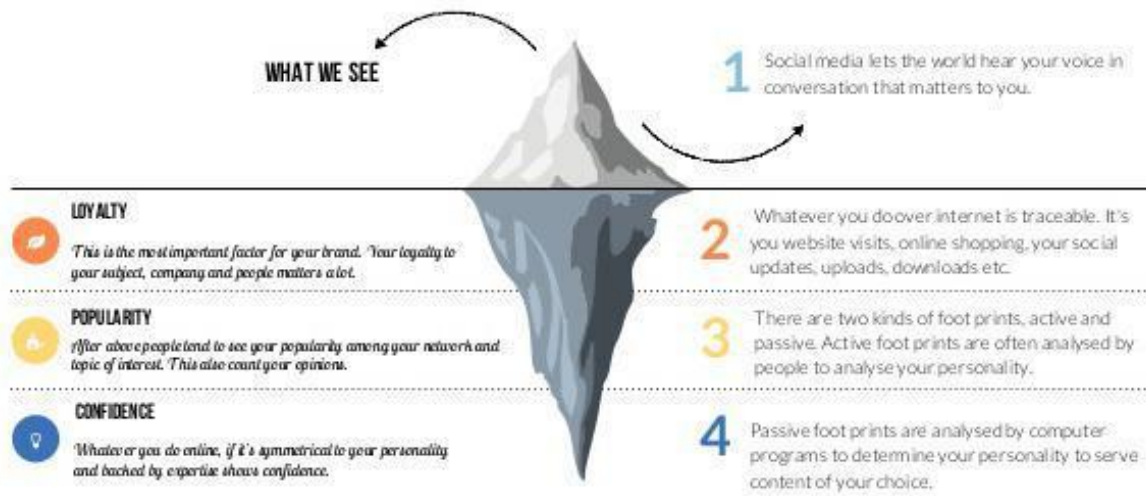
WHAT WE SEE

1 Social media lets the world hear your voice in conversation that matters to you.

LOYALTY

This is the most important factor for your brand. Your loyalty to your subject, company and people matters a lot.

POPULARITY

After above people tend to see your popularity among your network and topic of interest. This also count your opinions.

CONFIDENCE

Whatever you do online, if it's symmetrical to your personality and backed by expertise shows confidence.

2 Whatever you do over internet is traceable. It's you website visits, online shopping, your social updates, uploads, downloads etc.

3 There are two kinds of foot prints, active and passive. Active foot prints are often analysed by people to analyse your personality.

4 Passive foot prints are analysed by computer programs to determine your personality to serve content of your choice.